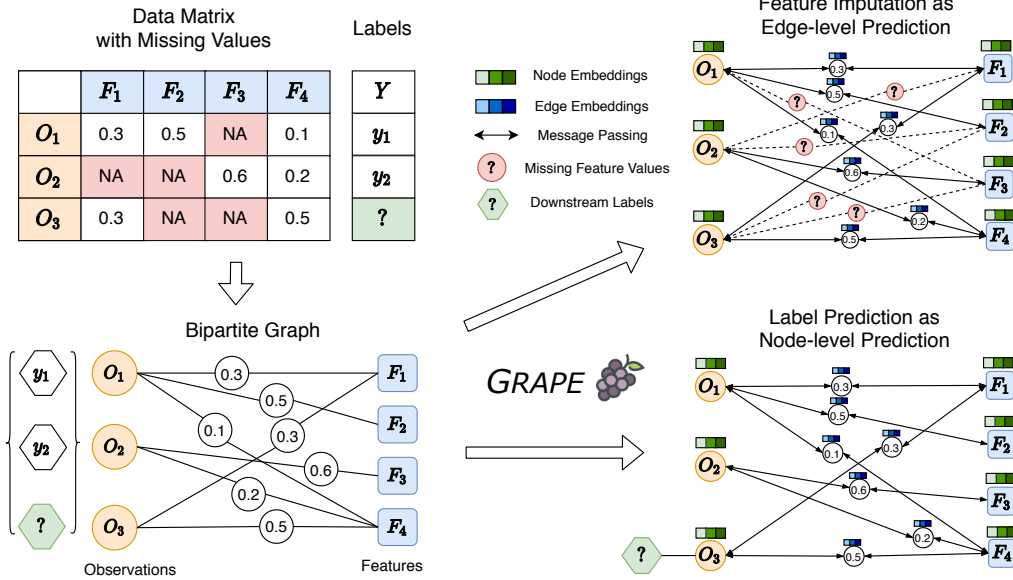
Data Matrix with Missing Values

Labels

|  | $F_1$ | $F_2$ | $F_3$ | $F_4$ |
|---|---|---|---|---|
| $O_1$ | 0.3 | 0.5 | NA | 0.1 |
| $O_2$ | NA | NA | 0.6 | 0.2 |
| $O_3$ | 0.3 | NA | NA | 0.5 |

| $Y$ |
|---|
| $y_1$ |
| $y_2$ |
| ? |

Node Embeddings
Edge Embeddings
Message Passing
? Missing Feature Values
? Downstream Labels

Feature Imputation as Edge-level Prediction

$O_1$ $O_2$ $O_3$ $F_1$ $F_2$ $F_3$ $F_4$ 0.3 0.5 ? 0.1 0.3 ? 0.6 ? ? 0.2 0.5

Bipartite Graph

$y_1$ $y_2$ ? $O_1$ $O_2$ $O_3$ 0.3 0.5 0.1 0.3 0.6 0.2 0.5 $F_1$ $F_2$ $F_3$ $F_4$

Observations

Features

GRAPE

Label Prediction as Node-level Prediction

$O_1$ $O_2$ ? $O_3$ 0.3 0.5 0.1 0.3 0.6 0.2 0.5 $F_1$ $F_2$ $F_3$ $F_4$